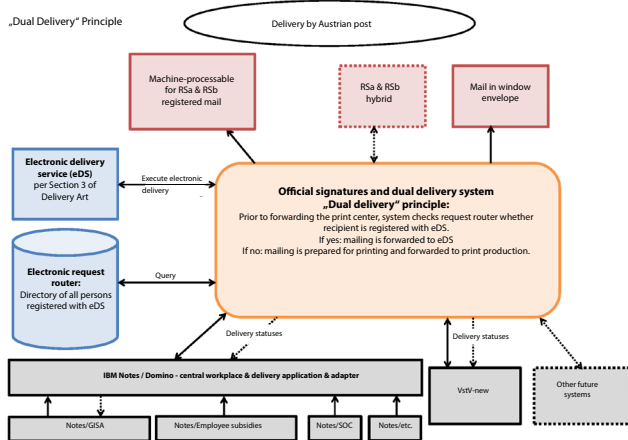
„Dual Delivery" Principle

Delivery by Austrian post

Machine-processable for RSa & RSb registered mail

RSa & RSb hybrid

Mail in window envelope

Electronic delivery service (eDS) per Section 3 of Delivery Art

Execute electronic delivery

Official signatures and dual delivery system „Dual delivery" principle:
Prior to forwarding the print center, system checks request router whether recipient is registered with eDS.
If yes: mailing is forwarded to eDS
If no: mailing is prepared for printing and forwarded to print production.

Electronic request router: Directory of all persons registered with eDS

Query

Delivery statuses

Delivery statuses

IBM Notes / Domino - central workplace & delivery application & adapter

VstV-new

Other future systems

Notes/GISA

Notes/Employee subsidies

Notes/SOC

Notes/etc.